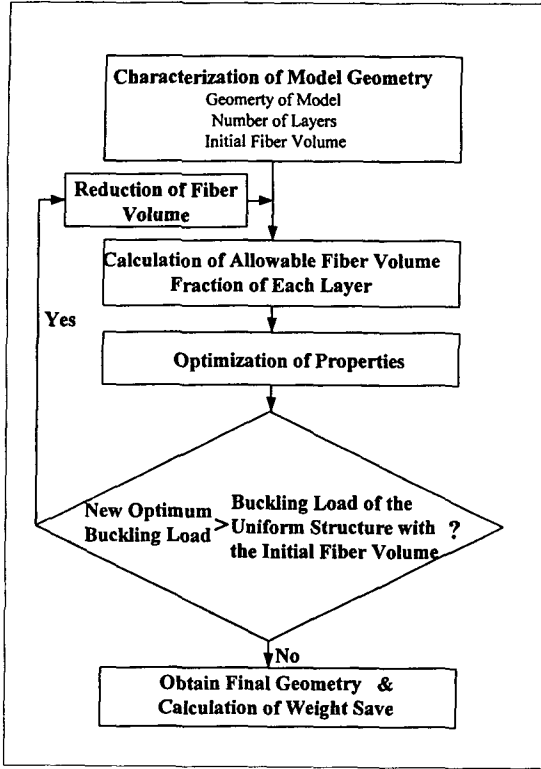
Characterization of Model Geometry
Geomerty of Model
Number of Layers
Initial Fiber Volume

Reduction of Fiber Volume

Calculation of Allowable Fiber Volume Fraction of Each Layer

Yes

Optimization of Properties

New Optimum Buckling Load > Buckling Load of the Uniform Structure with the Initial Fiber Volume ?

No

Obtain Final Geometry & Calculation of Weight Save